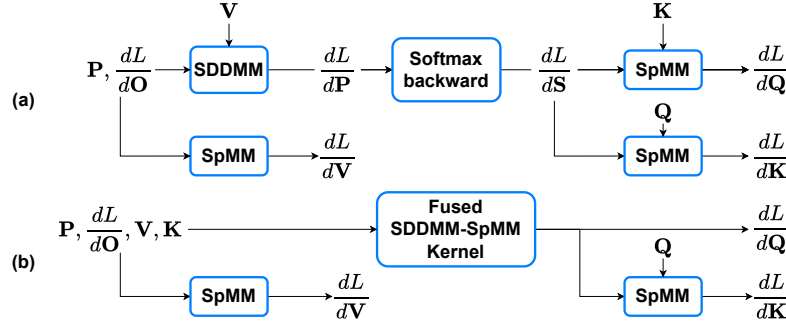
(a)

$\mathbf{V}$

$\mathbf{P}, \frac{dL}{d\mathbf{O}}$

SDDMM

$\frac{dL}{d\mathbf{P}}$

Softmax backward

$\frac{dL}{d\mathbf{S}}$

$\mathbf{K}$

SpMM

$\frac{dL}{d\mathbf{Q}}$

$\mathbf{Q}$

SpMM

$\frac{dL}{d\mathbf{K}}$

SpMM

$\frac{dL}{d\mathbf{V}}$

(b)

$\mathbf{P}, \frac{dL}{d\mathbf{O}}, \mathbf{V}, \mathbf{K}$

Fused SDDMM-SpMM Kernel

$\frac{dL}{d\mathbf{Q}}$

$\mathbf{Q}$

SpMM

$\frac{dL}{d\mathbf{K}}$

SpMM

$\frac{dL}{d\mathbf{V}}$